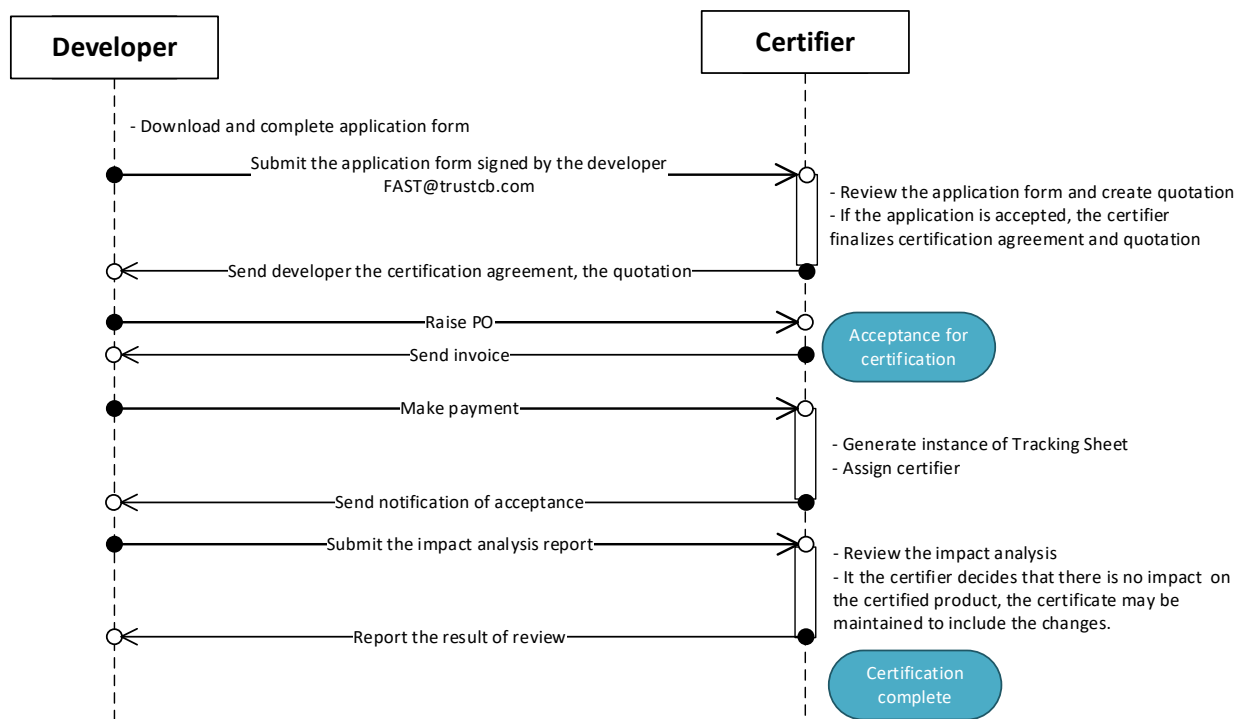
Developer

Certifier

- Download and complete application form

Submit the application form signed by the developer
FAST@trustcb.com

- Review the application form and create quotation
- If the application is accepted, the certifier finalizes certification agreement and quotation

Send developer the certification agreement, the quotation

Raise PO

Acceptance for certification

Send invoice

Make payment

- Generate instance of Tracking Sheet
- Assign certifier

Send notification of acceptance

Submit the impact analysis report

- Review the impact analysis
- It the certifier decides that there is no impact on the certified product, the certificate may be maintained to include the changes.

Report the result of review

Certification complete